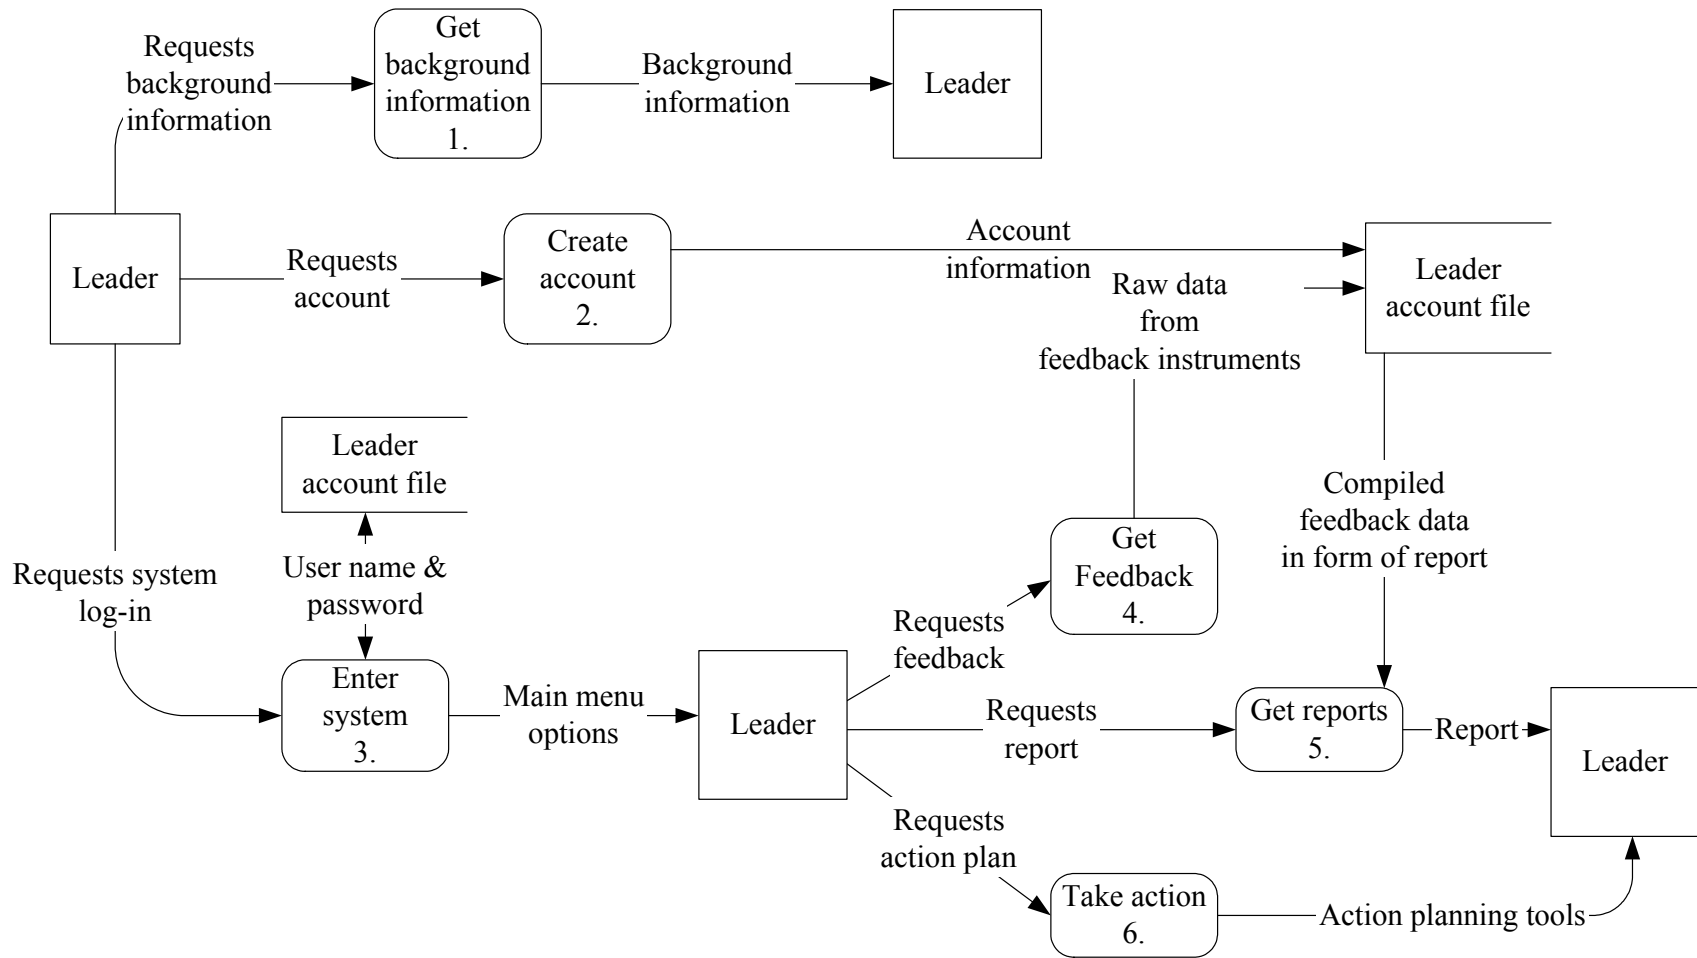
Requests background information

Get background information 1.

Background information

Leader

Leader

Requests account

Create account 2.

Account information

Raw data from feedback instruments

Leader account file

Leader account file

User name & password

Requests system log-in

Enter system 3.

Main menu options

Leader

Requests feedback

Get Feedback 4.

Compiled feedback data in form of report

Requests report

Get reports 5.

Report

Leader

Requests action plan

Take action 6.

Action planning tools